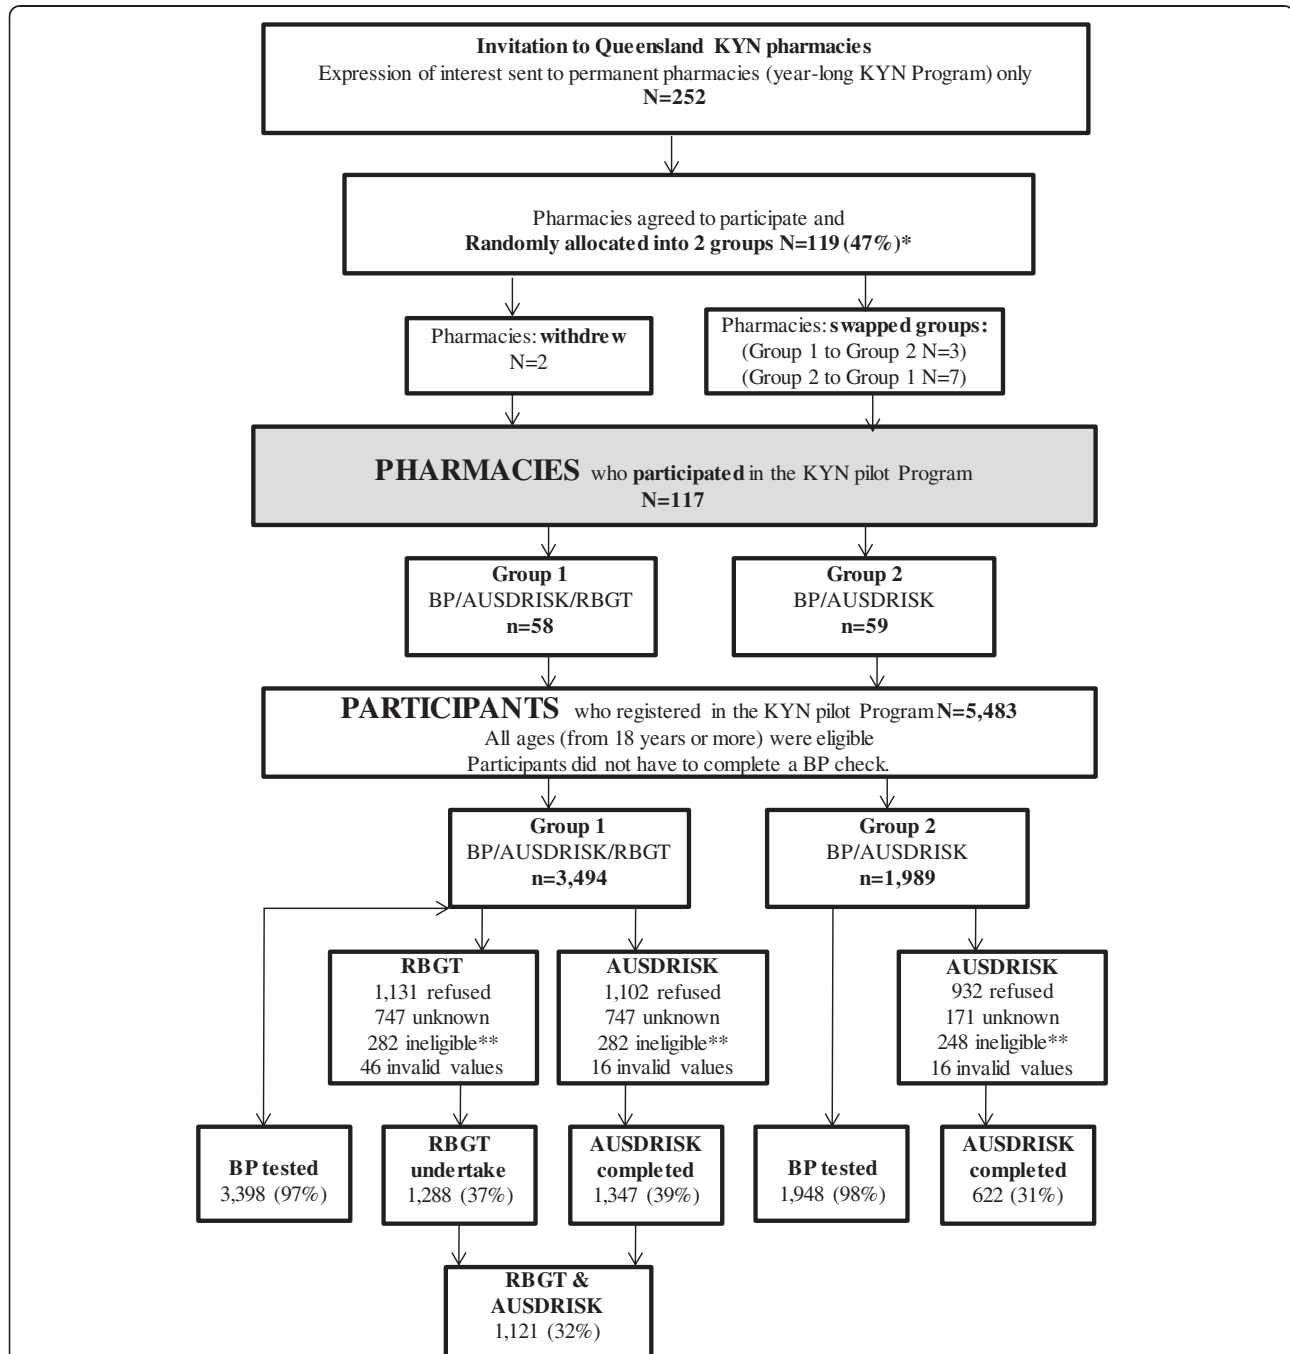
**Invitation to Queensland KYN pharmacies**
Expression of interest sent to permanent pharmacies (year-long KYN Program) only
**N=252**

Pharmacies agreed to participate and
**Randomly allocated into 2 groups N=119 (47%)***

Pharmacies: **withdrew**
N=2

Pharmacies: **swapped groups:**
(Group 1 to Group 2 N=3)
(Group 2 to Group 1 N=7)

**PHARMACIES** who **participated** in the KYN pilot Program
**N=117**

**Group 1**
BP/AUSDRISK/RBGT
**n=58**

**Group 2**
BP/AUSDRISK
**n=59**

**PARTICIPANTS** who registered in the KYN pilot Program **N=5,483**
All ages (from 18 years or more) were eligible
Participants did not have to complete a BP check.

**Group 1**
BP/AUSDRISK/RBGT
**n=3,494**

**Group 2**
BP/AUSDRISK
**n=1,989**

**RBGT**
1,131 refused
747 unknown
282 ineligible**
46 invalid values

**AUSDRISK**
1,102 refused
747 unknown
282 ineligible**
16 invalid values

**AUSDRISK**
932 refused
171 unknown
248 ineligible**
16 invalid values

**BP tested**
3,398 (97%)

**RBGT undertake**
1,288 (37%)

**AUSDRISK completed**
1,347 (39%)

**BP tested**
1,948 (98%)

**AUSDRISK completed**
622 (31%)

**RBGT & AUSDRISK**
1,121 (32%)